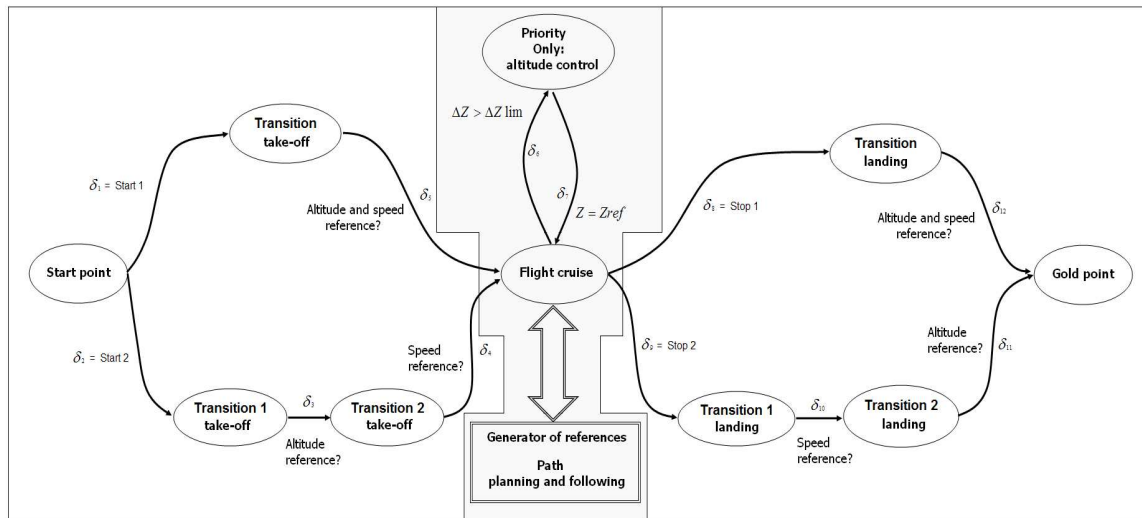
Priority Only: altitude control

$\Delta Z > \Delta Z \lim$

$\delta_6$

$\delta_7$

$Z = Zref$

Transition take-off

$\delta_1$ = Start 1

$\delta_5$

Altitude and speed reference?

Start point

Flight cruise

Transition landing

$\delta_8$ = Stop 1

$\delta_{12}$

Altitude and speed reference?

Gold point

$\delta_2$ = Start 2

Speed reference?

$\delta_4$

$\delta_9$ = Stop 2

Altitude reference?

$\delta_{11}$

Transition 1 take-off

$\delta_3$

Transition 2 take-off

Altitude reference?

Generator of references

Path planning and following

Transition 1 landing

$\delta_{10}$

Transition 2 landing

Speed reference?